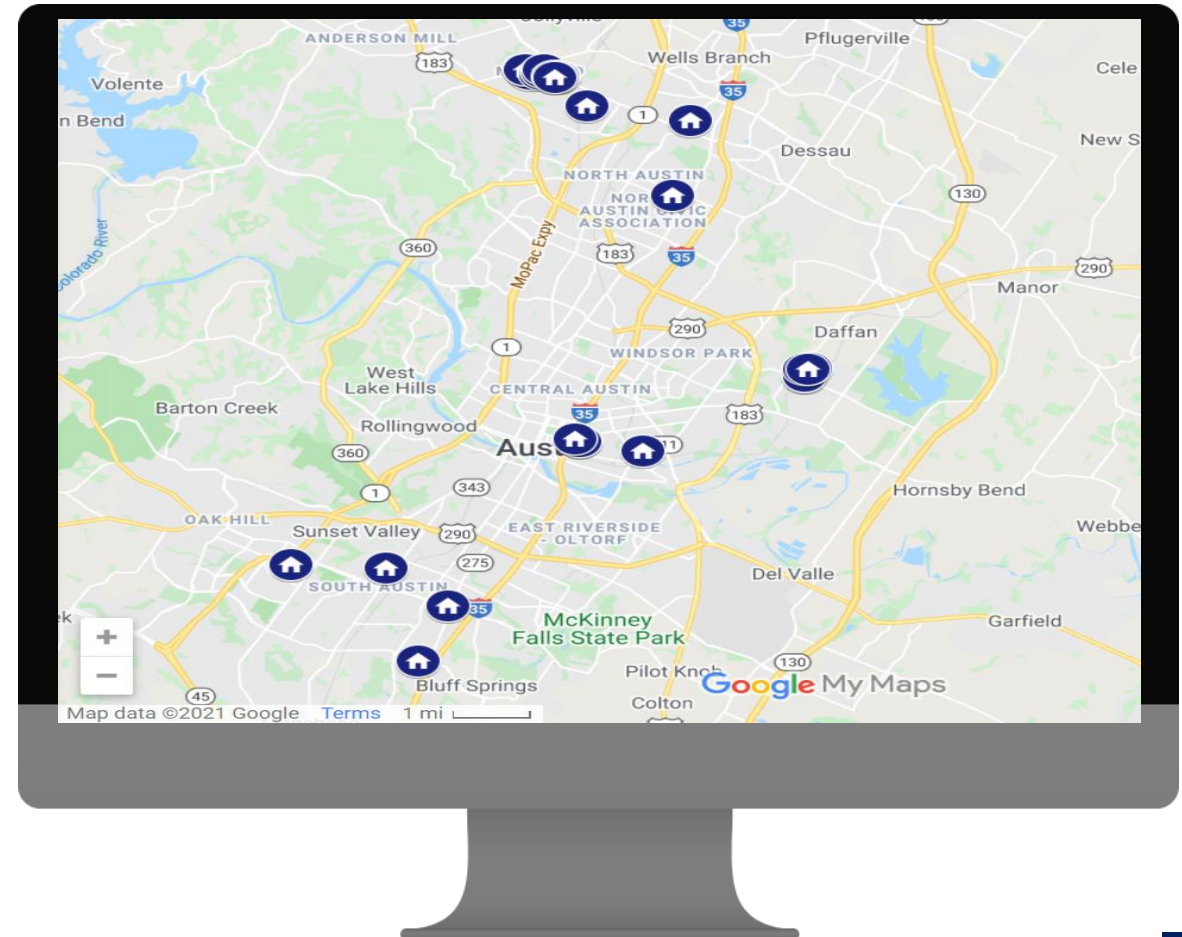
ANDERSON MILL
183
35
Wells Branch
Pflugerville
Volente
Cele
n Bend
1
35
New S
Dessau
Colorado River
NORTH AUSTIN
NORTH AUSTIN CIVIC ASSOCIATION
130
360
MoPac Expy
183
35
290
Manor
290
Daffan
1
WINDSOR PARK
West Lake Hills
CENTRAL AUSTIN
Barton Creek
35
183
Rollingwood
Aus
360
343
1
Hornsby Bend
OAK HILL
Sunset Valley
290
EAST RIVERSIDE - OLTORF
Webbe
275
SOUTH AUSTIN
Del Valle
35
McKinney Falls State Park
Garfield
+
−
Pilot Knob
130
Bluff Springs
Google My Maps
45
Map data ©2021 Google
Terms
1 mi
Colton